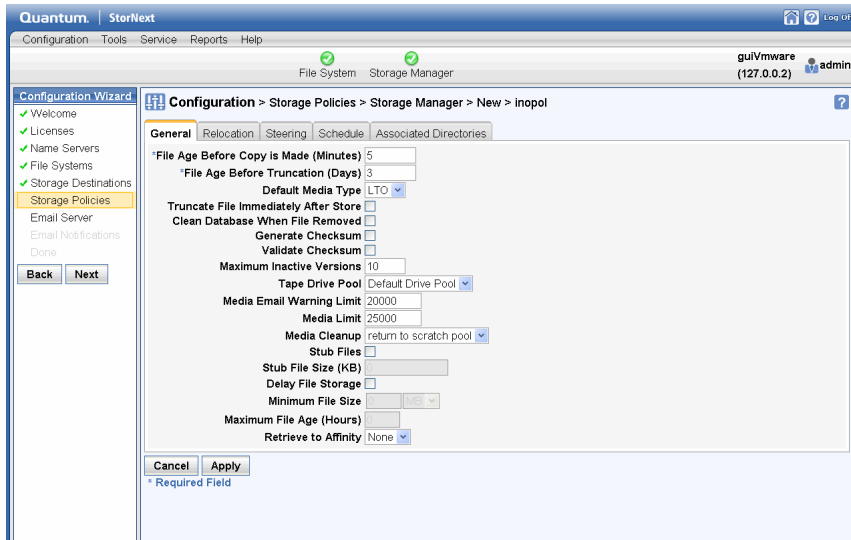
Quantum. | StorNext
Log Off

Configuration Tools Service Reports Help

File System Storage Manager

guiVmware (127.0.0.2) admin

Configuration Wizard
✓ Welcome
✓ Licenses
✓ Name Servers
✓ File Systems
✓ Storage Destinations
Storage Policies
Email Server
Email Notifications
Done

Back Next

Configuration > Storage Policies > Storage Manager > New > inopol

?

General | Relocation | Steering | Schedule | Associated Directories

*File Age Before Copy is Made (Minutes) 5
*File Age Before Truncation (Days) 3
Default Media Type LTO
Truncate File Immediately After Store
Clean Database When File Removed
Generate Checksum
Validate Checksum
Maximum Inactive Versions 10
Tape Drive Pool Default Drive Pool
Media Email Warning Limit 20000
Media Limit 25000
Media Cleanup return to scratch pool
Stub Files
Stub File Size (KB) 0
Delay File Storage
Minimum File Size 0 MB
Maximum File Age (Hours) 0
Retrieve to Affinity None

Cancel Apply

* Required Field